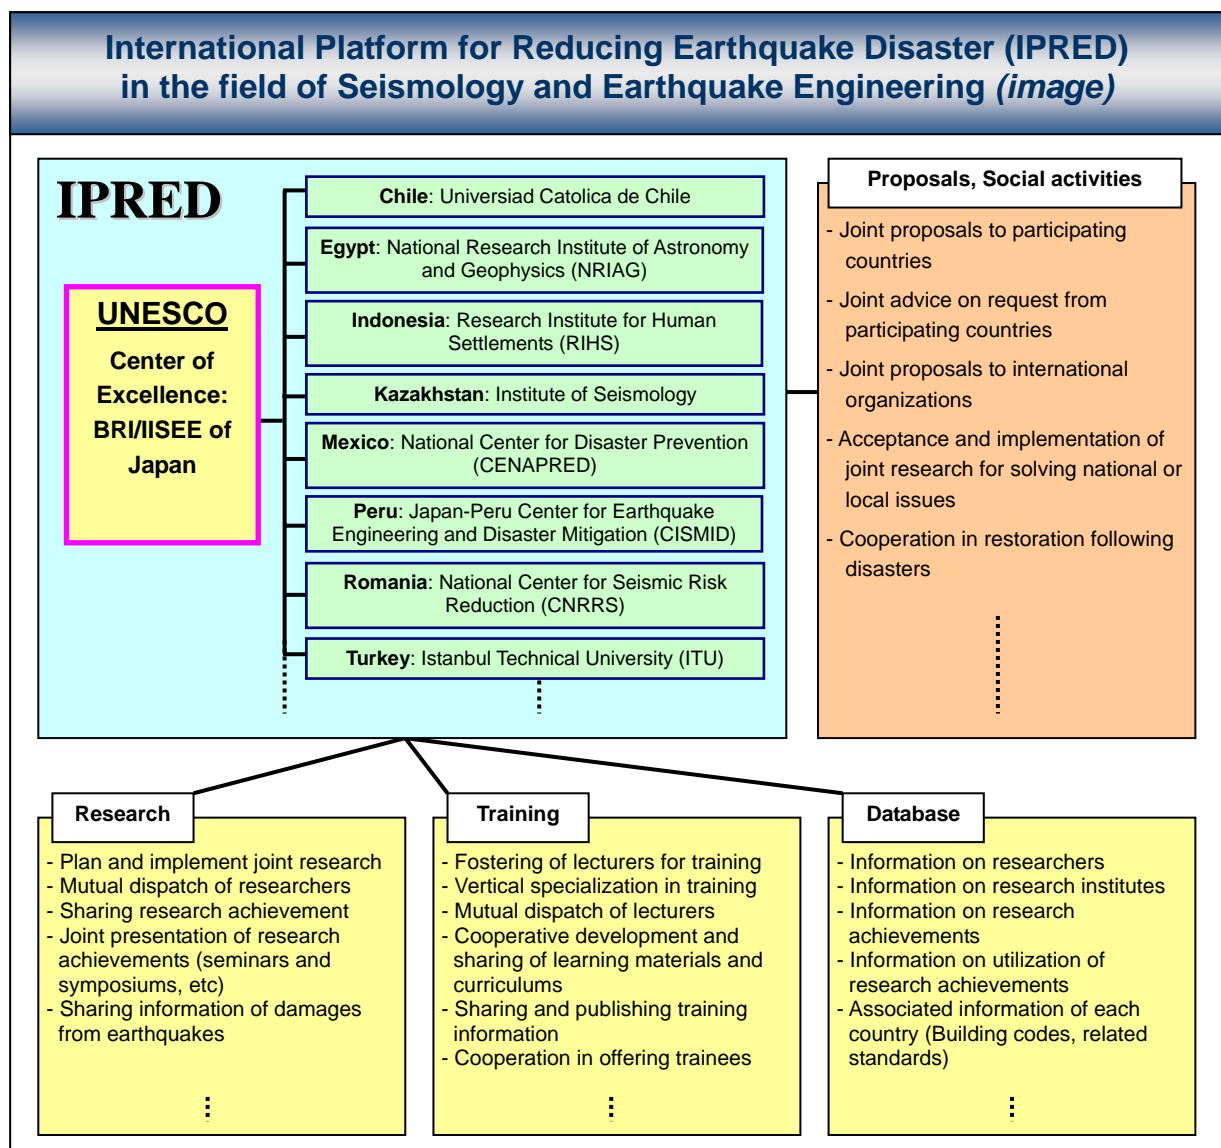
International Platform for Reducing Earthquake Disaster (IPRED) in the field of Seismology and Earthquake Engineering (image)

IPRED

UNESCO

Center of Excellence: BRI/IISEE of Japan

Chile: Universiad Catolica de Chile

Egypt: National Research Institute of Astronomy and Geophysics (NRIAG)

Indonesia: Research Institute for Human Settlements (RIHS)

Kazakhstan: Institute of Seismology

Mexico: National Center for Disaster Prevention (CENAPRED)

Peru: Japan-Peru Center for Earthquake Engineering and Disaster Mitigation (CISMID)

Romania: National Center for Seismic Risk Reduction (CNRRS)

Turkey: Istanbul Technical University (ITU)

Proposals, Social activities

- Joint proposals to participating countries
- Joint advice on request from participating countries
- Joint proposals to international organizations
- Acceptance and implementation of joint research for solving national or local issues
- Cooperation in restoration following disasters

Research

- Plan and implement joint research
- Mutual dispatch of researchers
- Sharing research achievement
- Joint presentation of research achievements (seminars and symposiums, etc)
- Sharing information of damages from earthquakes

Training

- Fostering of lecturers for training
- Vertical specialization in training
- Mutual dispatch of lecturers
- Cooperative development and sharing of learning materials and curriculums
- Sharing and publishing training information
- Cooperation in offering trainees

Database

- Information on researchers
- Information on research institutes
- Information on research achievements
- Information on utilization of research achievements
- Associated information of each country (Building codes, related standards)